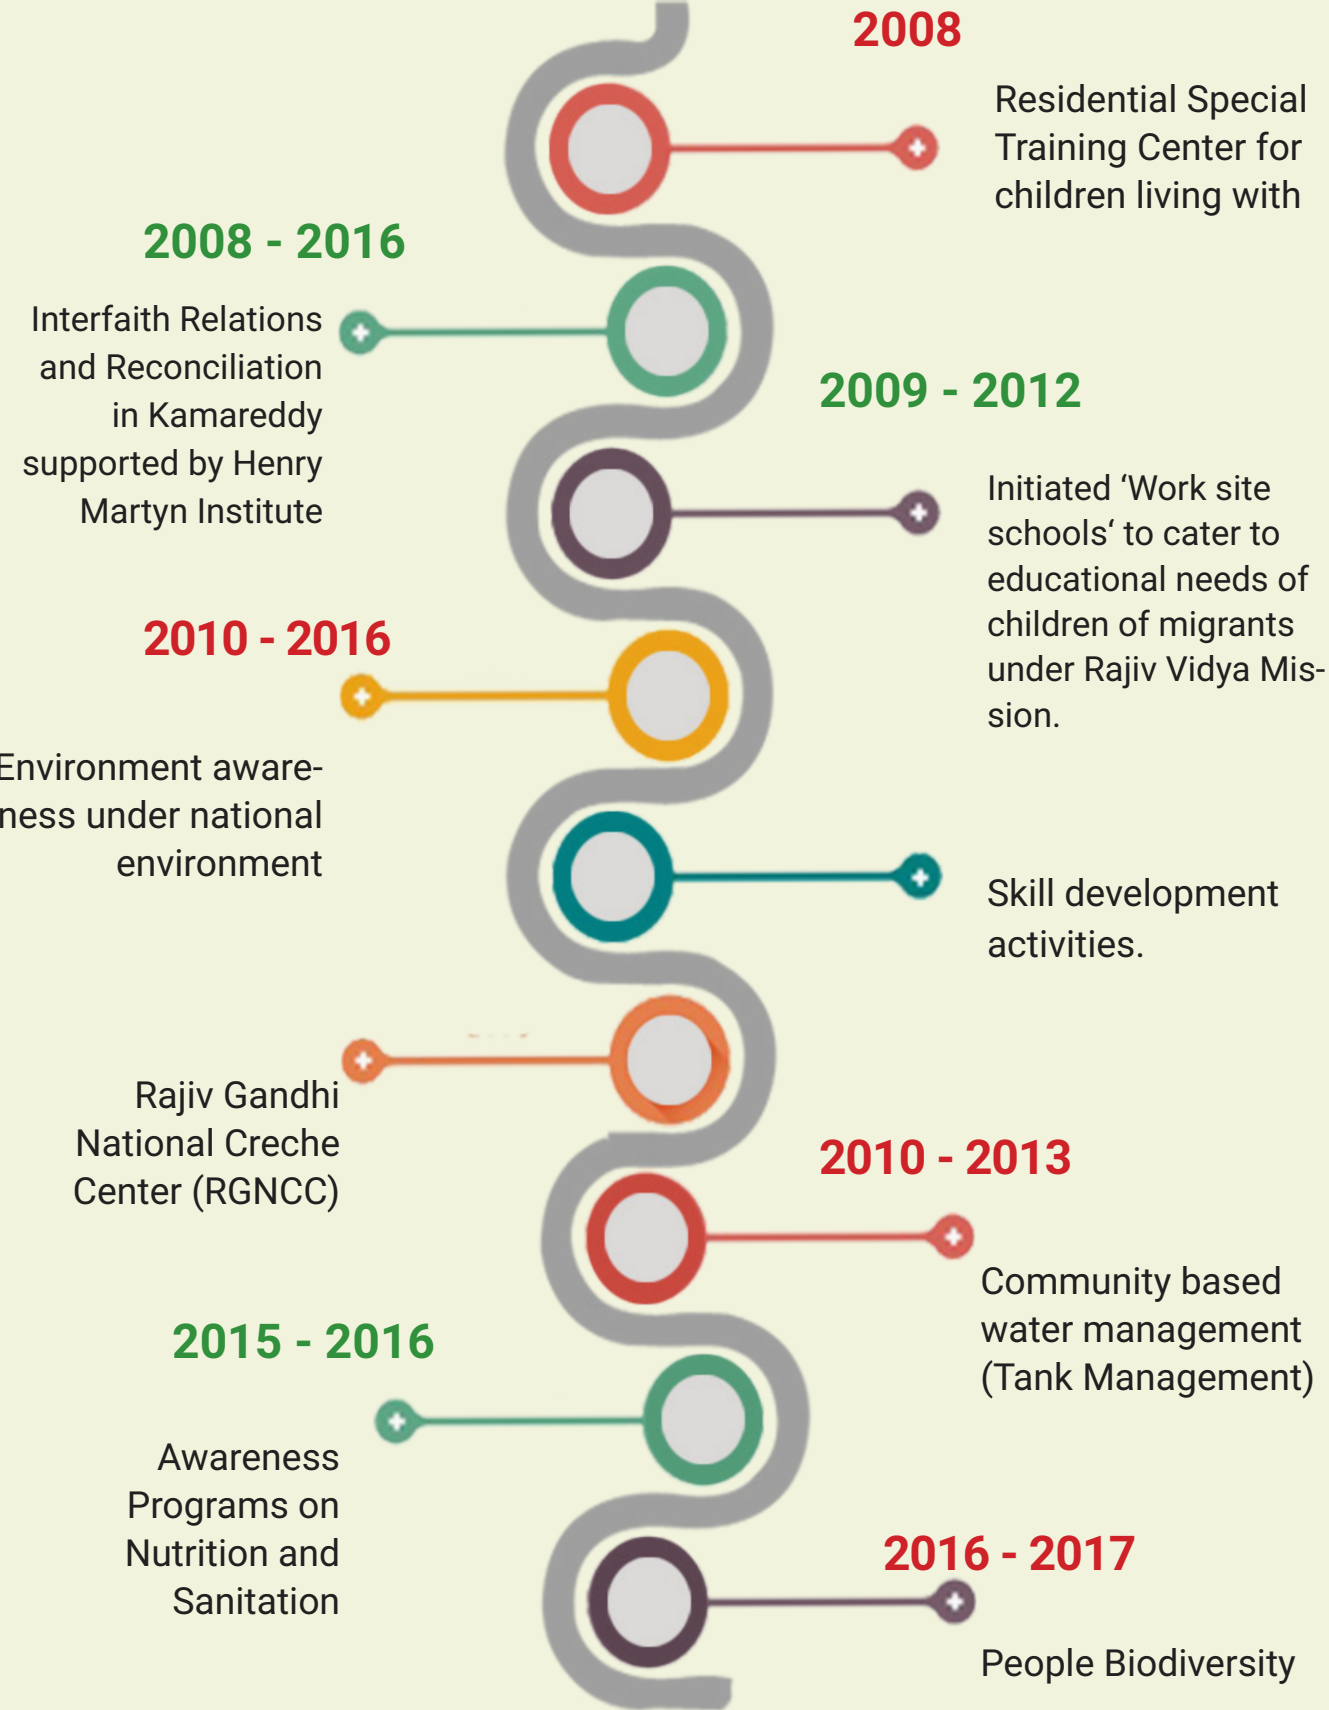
2008

Residential Special Training Center for children living with

2008 - 2016

Interfaith Relations and Reconciliation in Kamareddy supported by Henry Martyn Institute

2009 - 2012

Initiated 'Work site schools' to cater to educational needs of children of migrants under Rajiv Vidya Mission.

2010 - 2016

Environment awareness under national environment

Skill development activities.

Rajiv Gandhi National Creche Center (RGNCC)

2010 - 2013

Community based water management (Tank Management)

2015 - 2016

Awareness Programs on Nutrition and Sanitation

2016 - 2017

People Biodiversity